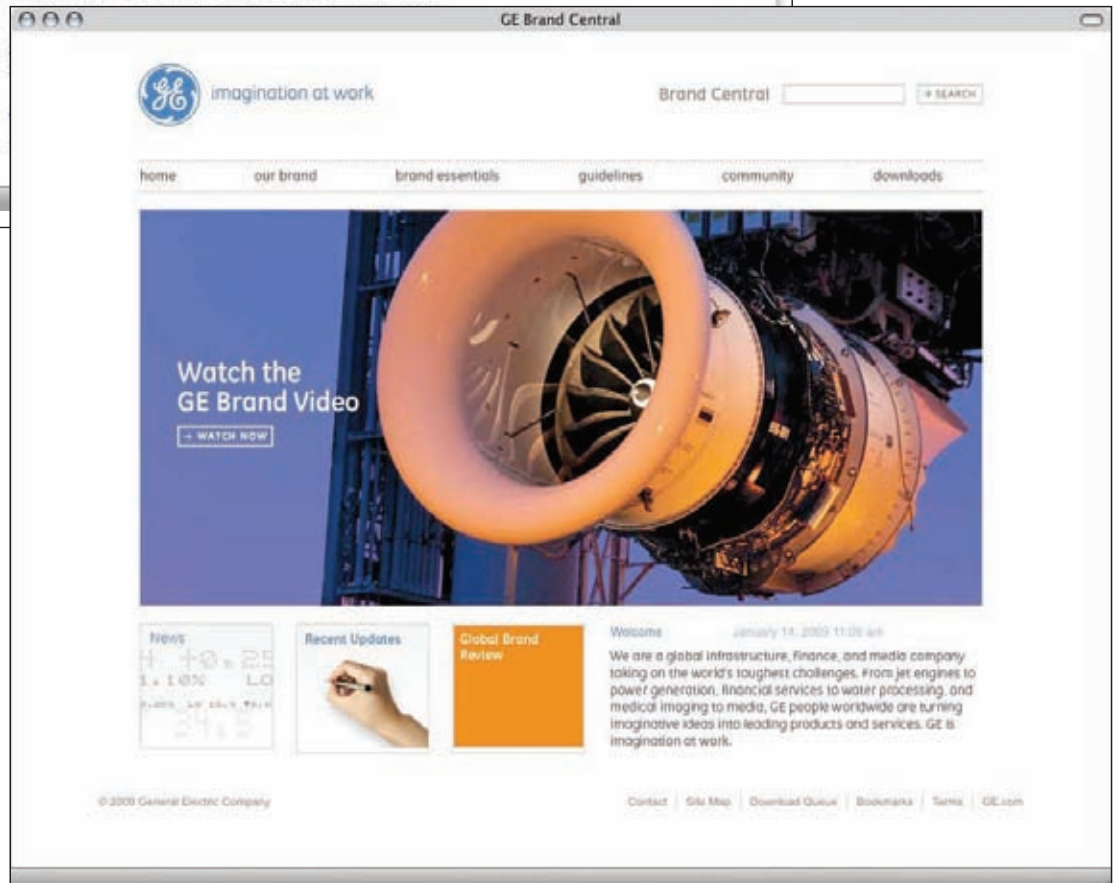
GE Brand Central

GE imagination at work

Brand Central → SEARCH

home our brand brand essentials guidelines community downloads

Watch the GE Brand Video

→ WATCH NOW

News

H +0.25
1.10% LO
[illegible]
24.5

Recent Updates

Global Brand Review

Welcome January 14, 2009 11:05 am

We are a global infrastructure, finance, and media company taking on the world's toughest challenges. From jet engines to power generation, financial services to water processing, and medical imaging to media, GE people worldwide are turning imaginative ideas into leading products and services. GE is imagination at work.

© 2009 General Electric Company

Contact | Site Map | Download Queue | Bookmarks | Terms | GE.com